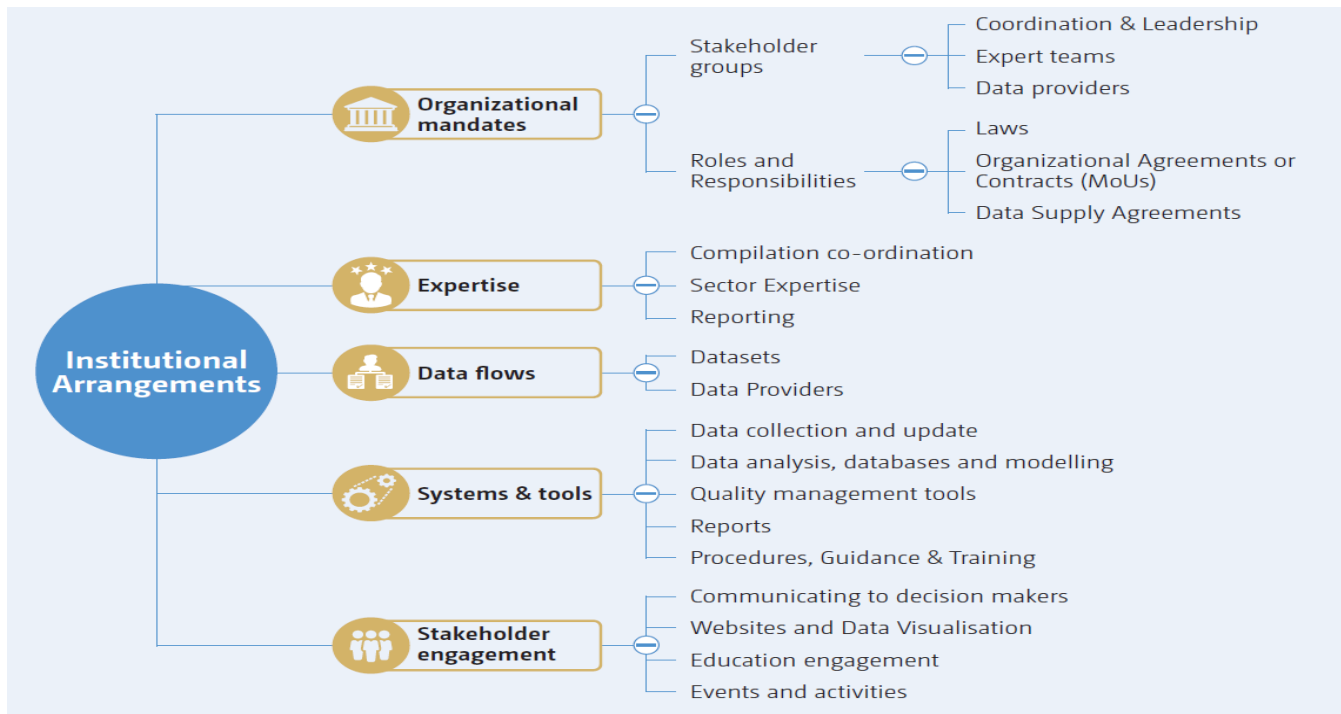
Institutional Arrangements

Organizational mandates

Stakeholder groups

Coordination & Leadership

Expert teams

Data providers

Roles and Responsibilities

Laws

Organizational Agreements or Contracts (MoUs)

Data Supply Agreements

Expertise

Compilation co-ordination

Sector Expertise

Reporting

Data flows

Datasets

Data Providers

Systems & tools

Data collection and update

Data analysis, databases and modelling

Quality management tools

Reports

Procedures, Guidance & Training

Stakeholder engagement

Communicating to decision makers

Websites and Data Visualisation

Education engagement

Events and activities